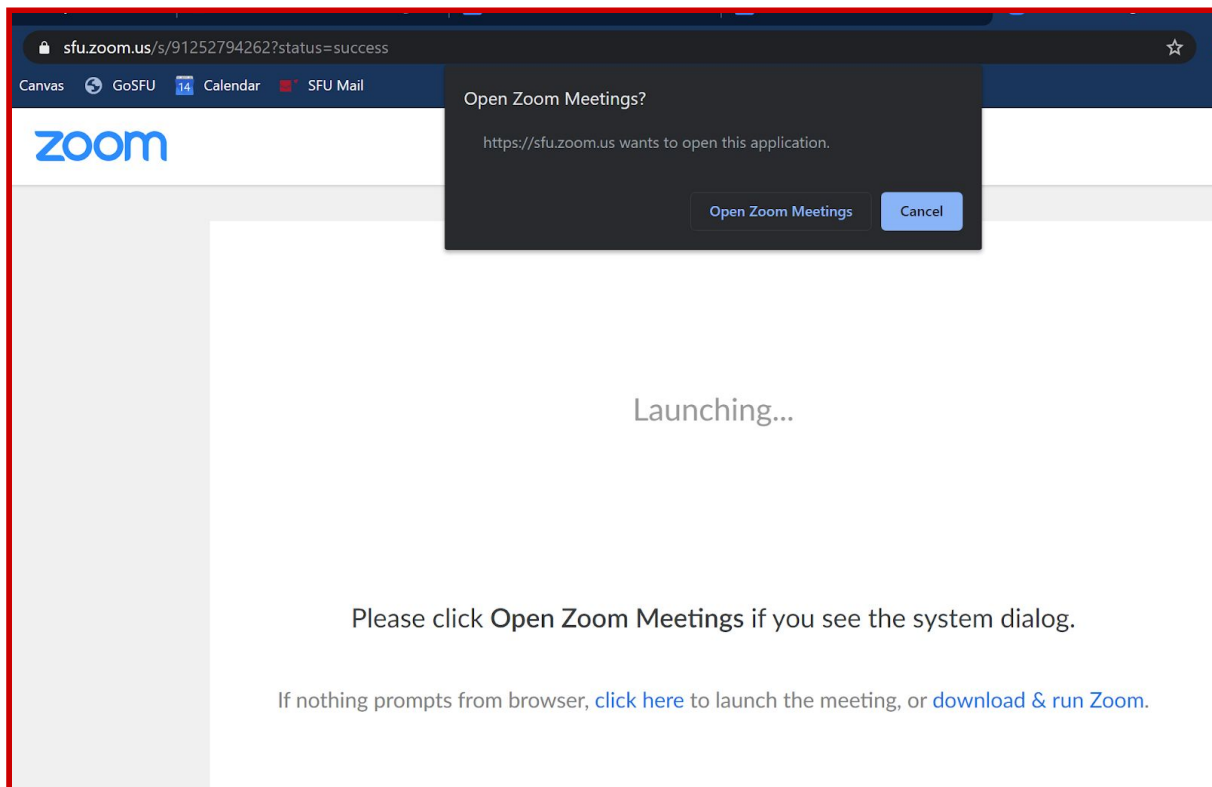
sfu.zoom.us/s/91252794262?status=success

Canvas GoSFU 14 Calendar SFU Mail

Open Zoom Meetings?

https://sfu.zoom.us wants to open this application.

Open Zoom Meetings Cancel

zoom

Launching...

Please click **Open Zoom Meetings** if you see the system dialog.

If nothing prompts from browser, click here to launch the meeting, or download & run Zoom.